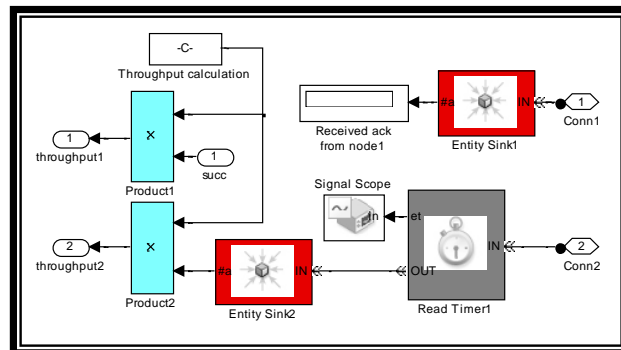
-C-
Throughput calculation

Received ack from node1

#a
IN
Entity Sink1

1
Conn1

1
throughput1

x
Product1

1
succ

Signal Scope
In
et

2
throughput2

x
Product2

#a
IN
Entity Sink2

OUT
IN
Read Timer1

2
Conn2